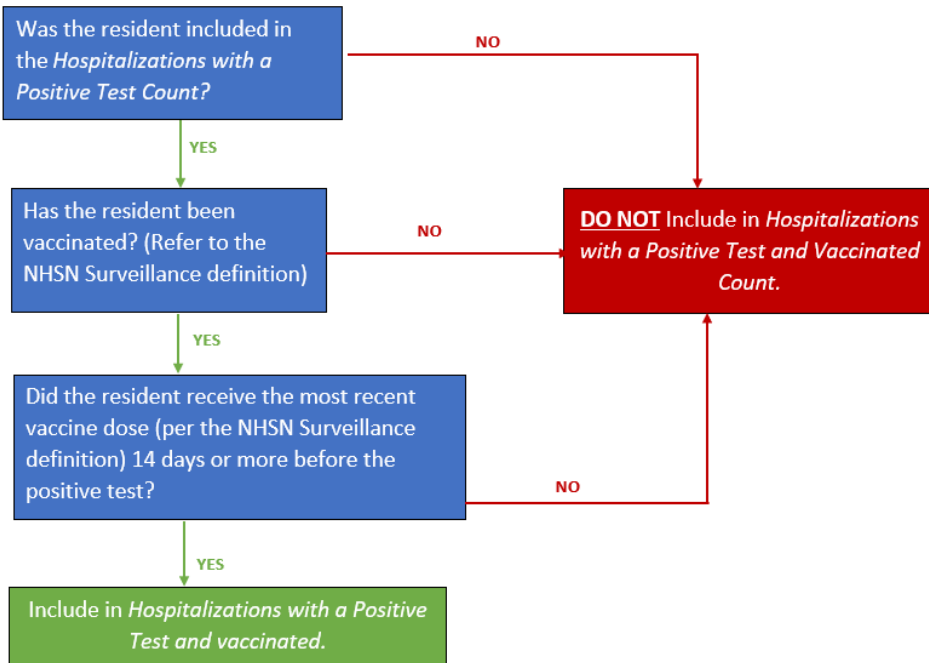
Was the resident included in the *Hospitalizations with a Positive Test Count?*

NO

YES

Has the resident been vaccinated? (Refer to the NHSN Surveillance definition)

NO

**DO NOT** Include in *Hospitalizations with a Positive Test and Vaccinated Count.*

YES

Did the resident receive the most recent vaccine dose (per the NHSN Surveillance definition) 14 days or more before the positive test?

NO

YES

Include in *Hospitalizations with a Positive Test and vaccinated.*